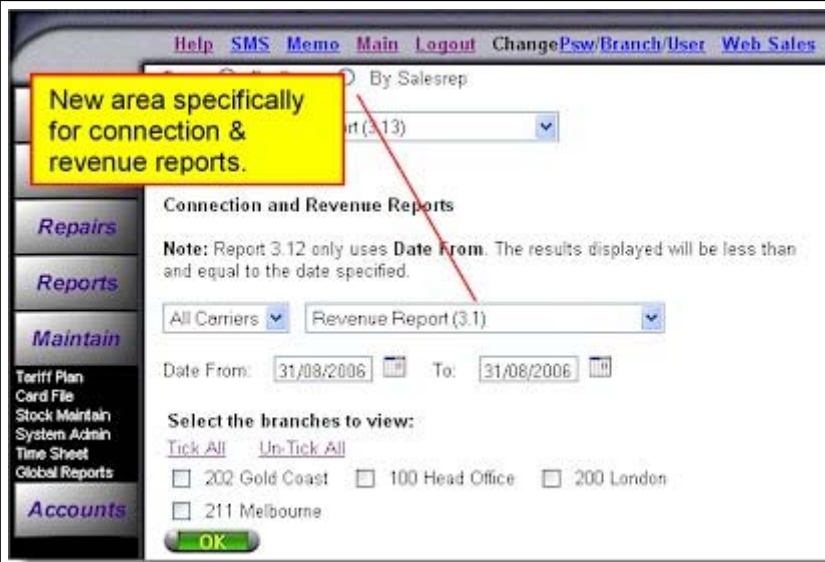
Help SMS Memo Main Logout ChangePsw/Branch/User Web Sales

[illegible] By Salesrep

New area specifically for connection & revenue reports.

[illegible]rt (3.13)

Repairs

Reports

Maintain

Tariff Plan
Card File
Stock Maintain
System Admin
Time Sheet
Global Reports

Accounts

Connection and Revenue Reports

Note: Report 3.12 only uses Date From. The results displayed will be less than and equal to the date specified.

All Carriers

Revenue Report (3.1)

Date From: 31/08/2006 To: 31/08/2006

Select the branches to view:

Tick All Un-Tick All

202 Gold Coast
100 Head Office
200 London
211 Melbourne

OK